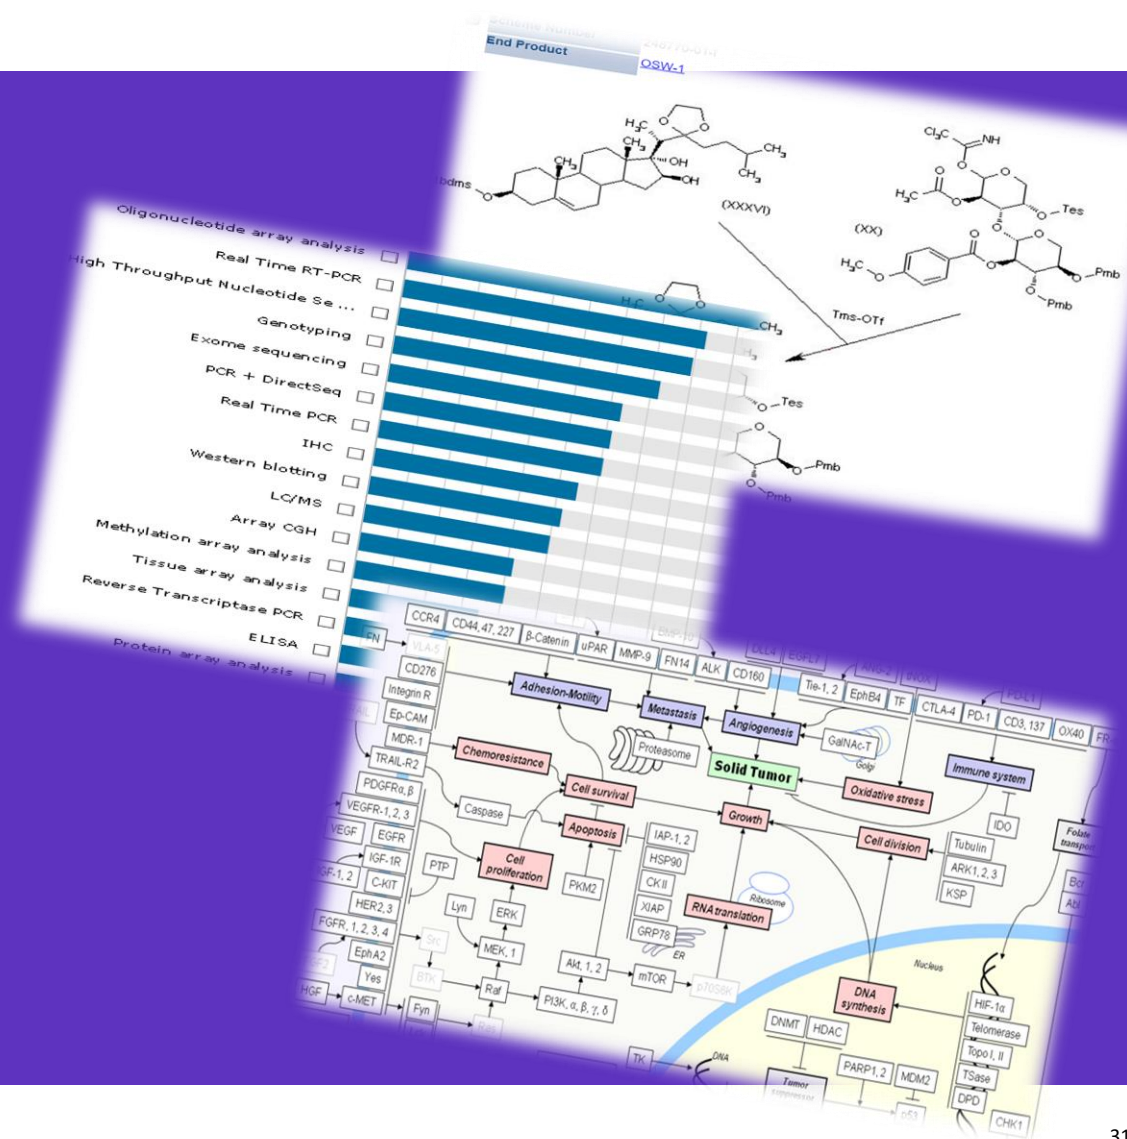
Scheme Number 246770-01
End Product OSW-1

$H_3C$
$CH_3$
OH
OH
$CH_3$
$CH_3$
$CH_3$
tbdms
(XXXVI)
$Cl_3C$
NH
$H_3C$
Tes
(XX)
$H_3C$
Pmb
Pmb
Tms-OTf
Tes
Pmb
Pmb

Oligonucleotide array analysis
Real Time RT-PCR
High Throughput Nucleotide Se ...
Genotyping
Exome sequencing
PCR + DirectSeq
Real Time PCR
IHC
Western blotting
LC/MS
Array CGH
Methylation array analysis
Tissue array analysis
Reverse Transcriptase PCR
ELISA
Protein array analysis

CCR4
CD44,47, 227
β-Catenin
uPAR
MMP-9
FN14
ALK
CD160
FN
VLA-5
CD276
Integrin R
Ep-CAM
MDR-1
TRAIL-R2
PDGFRα, β
VEGFR-1, 2, 3
VEGF
EGFR
IGF-1R
GF-1, 2
C-KIT
HER2, 3
FGFR, 1, 2, 3, 4
EphA2
Yes
HGF
c-MET
Fyn
Adhesion-Motility
Metastasis
Angiogenesis
Tie-1, 2
EphB4
TF
CTLA-4
PD-1
CD3, 137
OX40
Proteasome
GalNAc-T
Golgi
Solid Tumor
Chemoresistance
Cell survival
Oxidative stress
Immune system
Caspase
Apoptosis
Growth
IAP-1, 2
HSP90
CKII
XIAP
GRP78
ER
IDO
Cell division
Tubulin
ARK1, 2, 3
KSP
Folate transport
PTP
Cell proliferation
PKM2
Ribosome
RNA translation
Lyn
ERK
MEK, 1
Src
BTK
Raf
Akt, 1, 2
mTOR
p70S6K
PI3K, α, β, γ, δ
Nucleus
DNA synthesis
HIF-1α
Telomerase
Topo I, II
TSase
DPD
CHK1
DNMT
HDAC
PARP1, 2
MDM2
p53
Tumor suppressor
TK
DNA
31